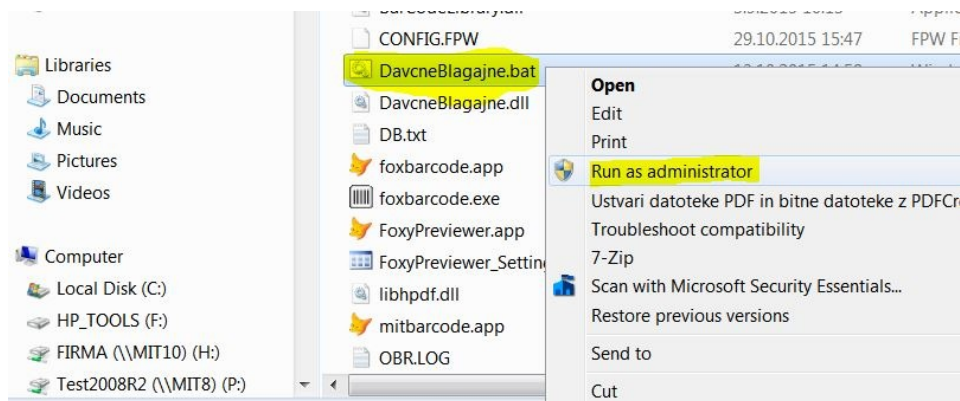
Libraries
Documents
Music
Pictures
Videos
Computer
Local Disk (C:)
HP_TOOLS (F:)
FIRMA (\\MIT10) (H:)
Test2008R2 (\\MIT8) (P:)

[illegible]
CONFIG.FPW 29.10.2015 15:47 FPW F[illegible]
DavcneBlagajne.bat
DavcneBlagajne.dll
DB.txt
foxbarcode.app
foxbarcode.exe
FoxyPreviewer.app
FoxyPreviewer_Settin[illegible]
libhpdf.dll
mitbarcode.app
OBR.LOG

Open
Edit
Print
Run as administrator
Ustvari datoteke PDF in bitne datoteke z PDFCr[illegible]
Troubleshoot compatibility
7-Zip
Scan with Microsoft Security Essentials...
Restore previous versions
Send to
Cut